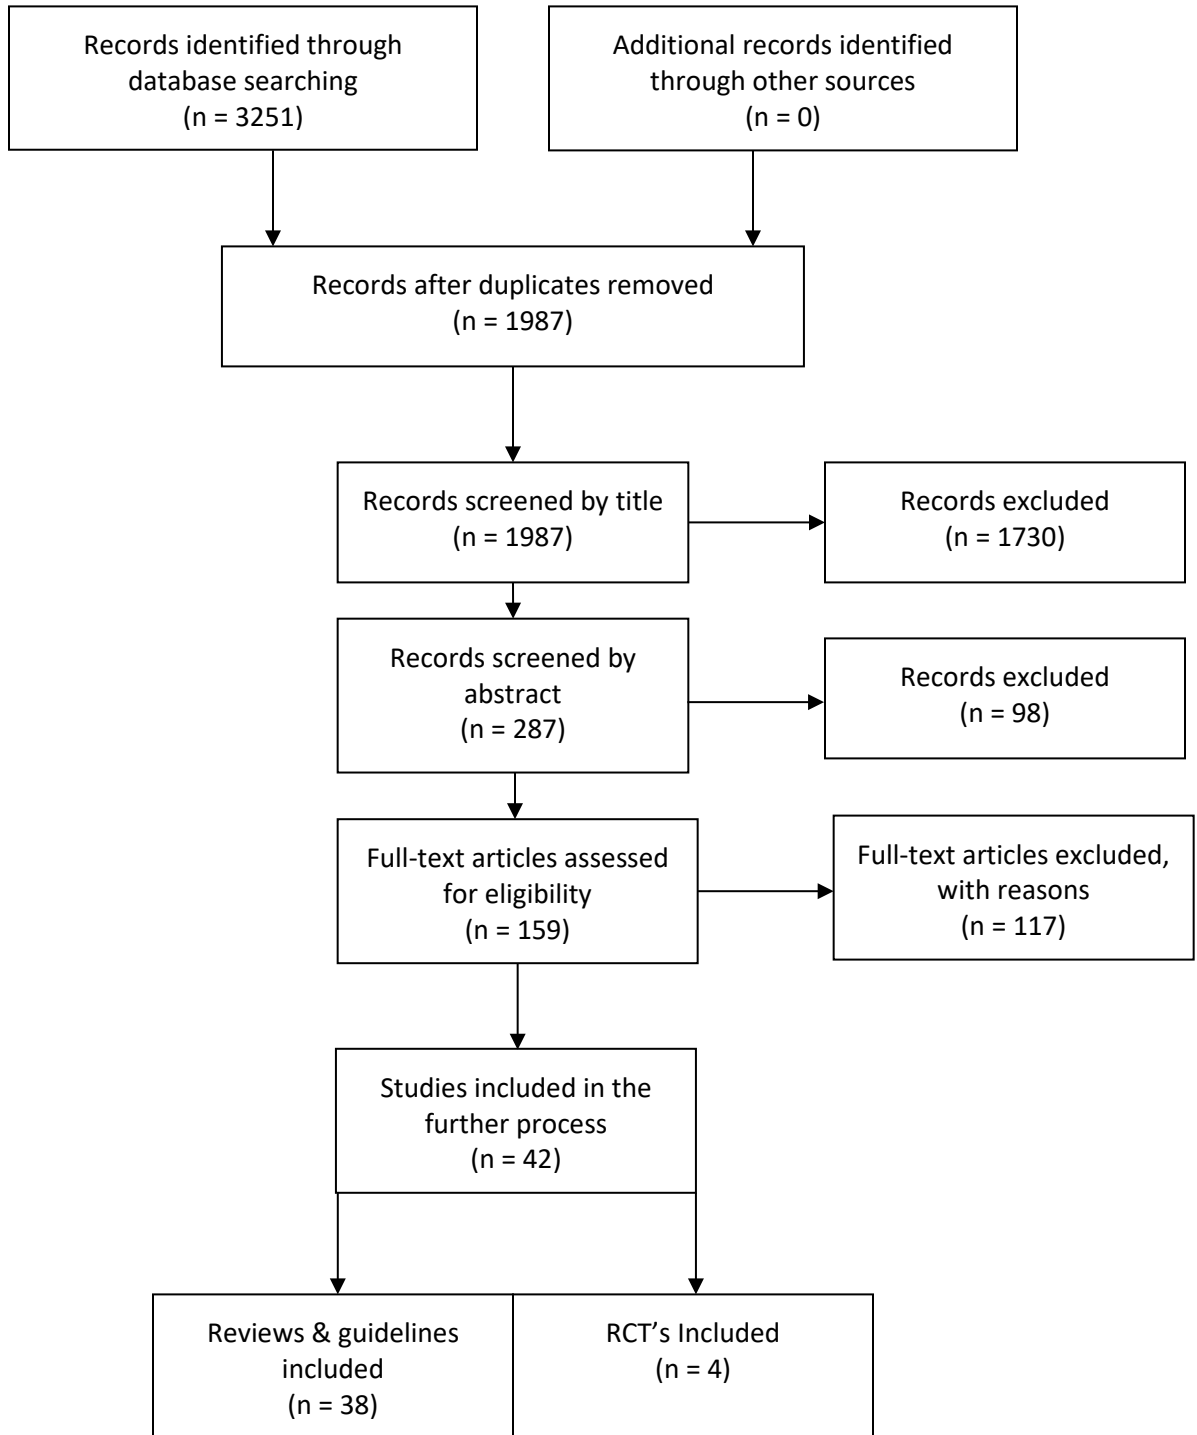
Records identified through database searching
(n = 3251)

Additional records identified through other sources
(n = 0)

Records after duplicates removed
(n = 1987)

Records screened by title
(n = 1987)

Records excluded
(n = 1730)

Records screened by abstract
(n = 287)

Records excluded
(n = 98)

Full-text articles assessed for eligibility
(n = 159)

Full-text articles excluded, with reasons
(n = 117)

Studies included in the further process
(n = 42)

Reviews & guidelines included
(n = 38)

RCT's Included
(n = 4)